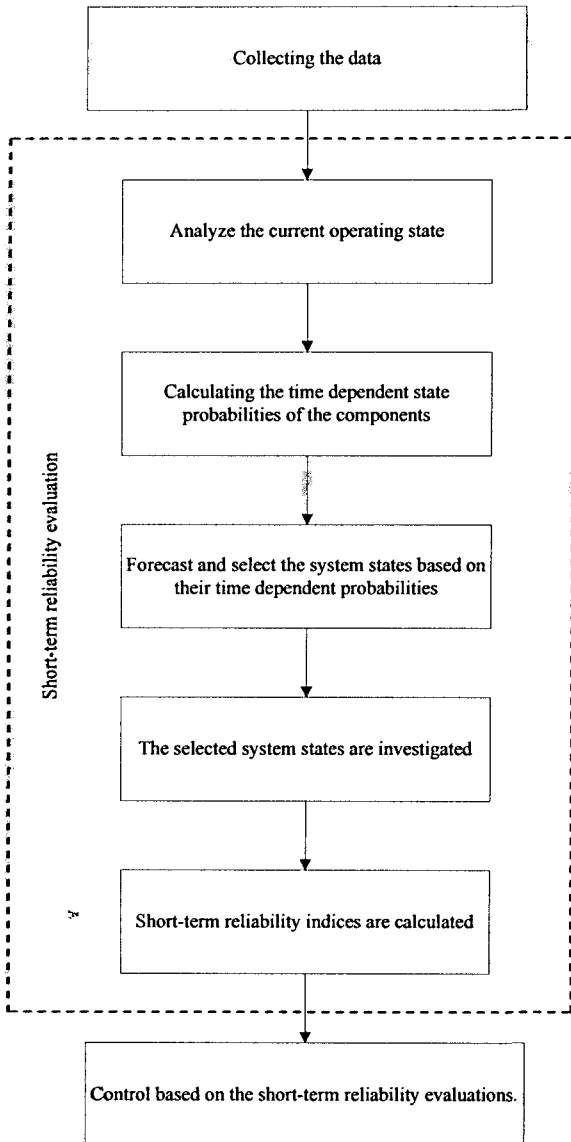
Collecting the data

Short-term reliability evaluation

Analyze the current operating state

Calculating the time dependent state probabilities of the components

Forecast and select the system states based on their time dependent probabilities

The selected system states are investigated

Short-term reliability indices are calculated

Control based on the short-term reliability evaluations.